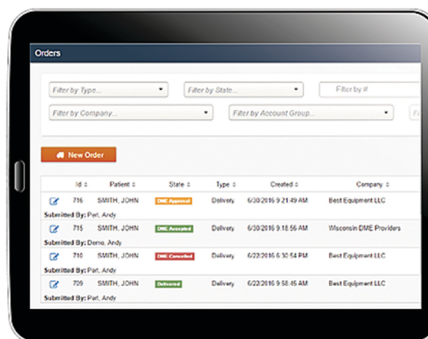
Orders

Filter by Type...
Filter by State...
Filter by #
Filter by Company...
Filter by Account Group...
Fi

New Order

| | Id | Patient | State | Type | Created | Company |
|---|---|---|---|---|---|---|
| | 716 | SMITH, JOHN | DME Approval | Delivery | 6/30/2016 9:21:49 AM | Best Equipment LLC |
| Submitted By: Parl, Andy | | | | | | |
| | 715 | SMITH, JOHN | DME Accepted | Delivery | 6/30/2016 9:18:56 AM | Wisconsin DME Providers |
| Submitted By: Demo, Andy | | | | | | |
| | 710 | SMITH, JOHN | DME Cancelled | Delivery | 6/22/2016 8:30:54 PM | Best Equipment LLC |
| Submitted By: Parl, Andy | | | | | | |
| | 709 | SMITH, JOHN | Delivered | Delivery | 6/22/2016 9:58:45 AM | Best Equipment LLC |
| Submitted By: Parl, Andy | | | | | | |